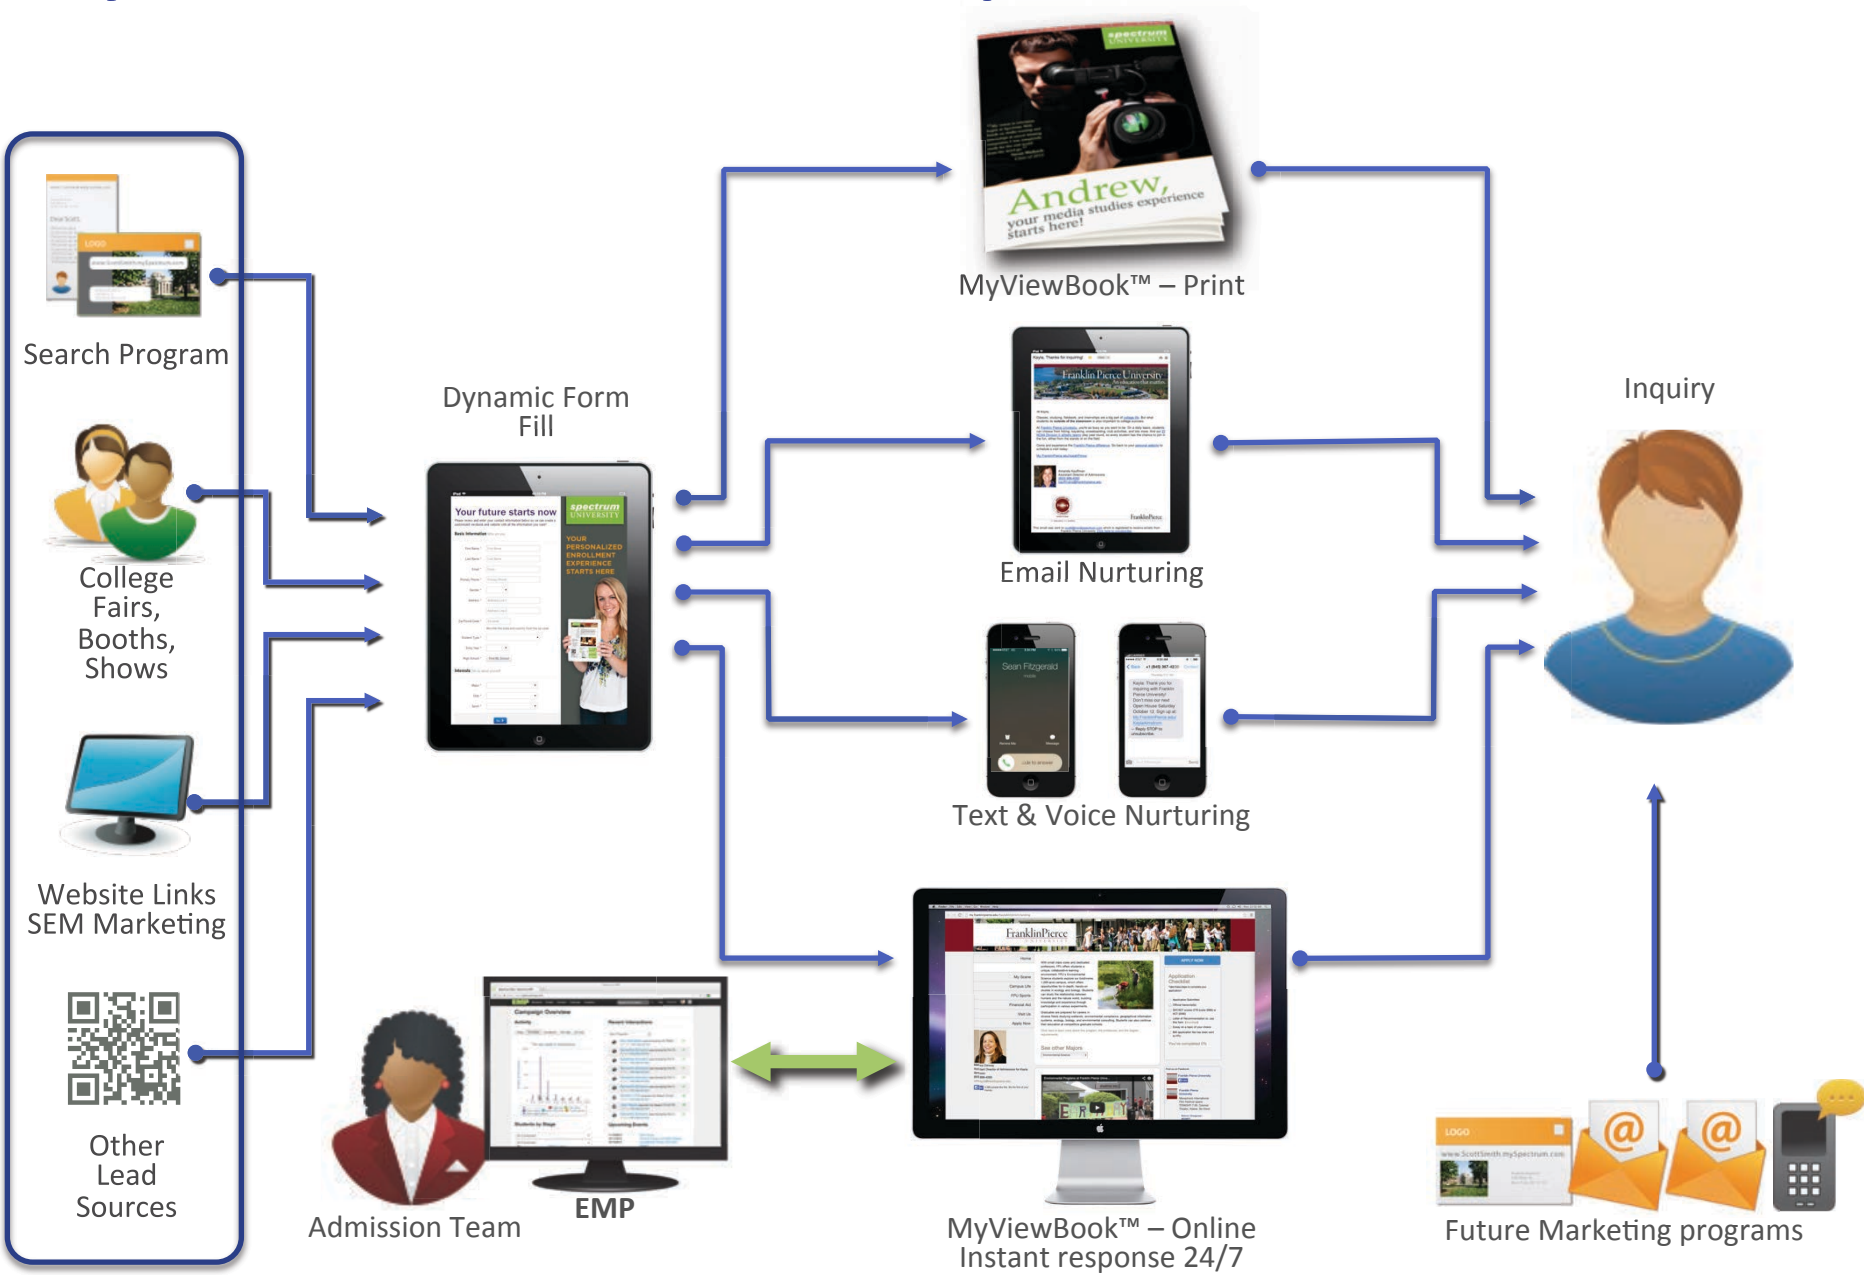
Search Program

College Fairs, Booths, Shows

Website Links SEM Marketing

Other Lead Sources

Dynamic Form Fill

Your future starts now

spectrum UNIVERSITY

YOUR PERSONALIZED ENROLLMENT EXPERIENCE STARTS HERE

spectrum UNIVERSITY

Andrew, your media studies experience starts here!

MyViewBook™ – Print

Franklin Pierce University

Email Nurturing

Sean Fitzgerald

Text & Voice Nurturing

Inquiry

FranklinPierce

MyViewBook™ – Online Instant response 24/7

Admission Team

EMP

LOGO

Future Marketing programs